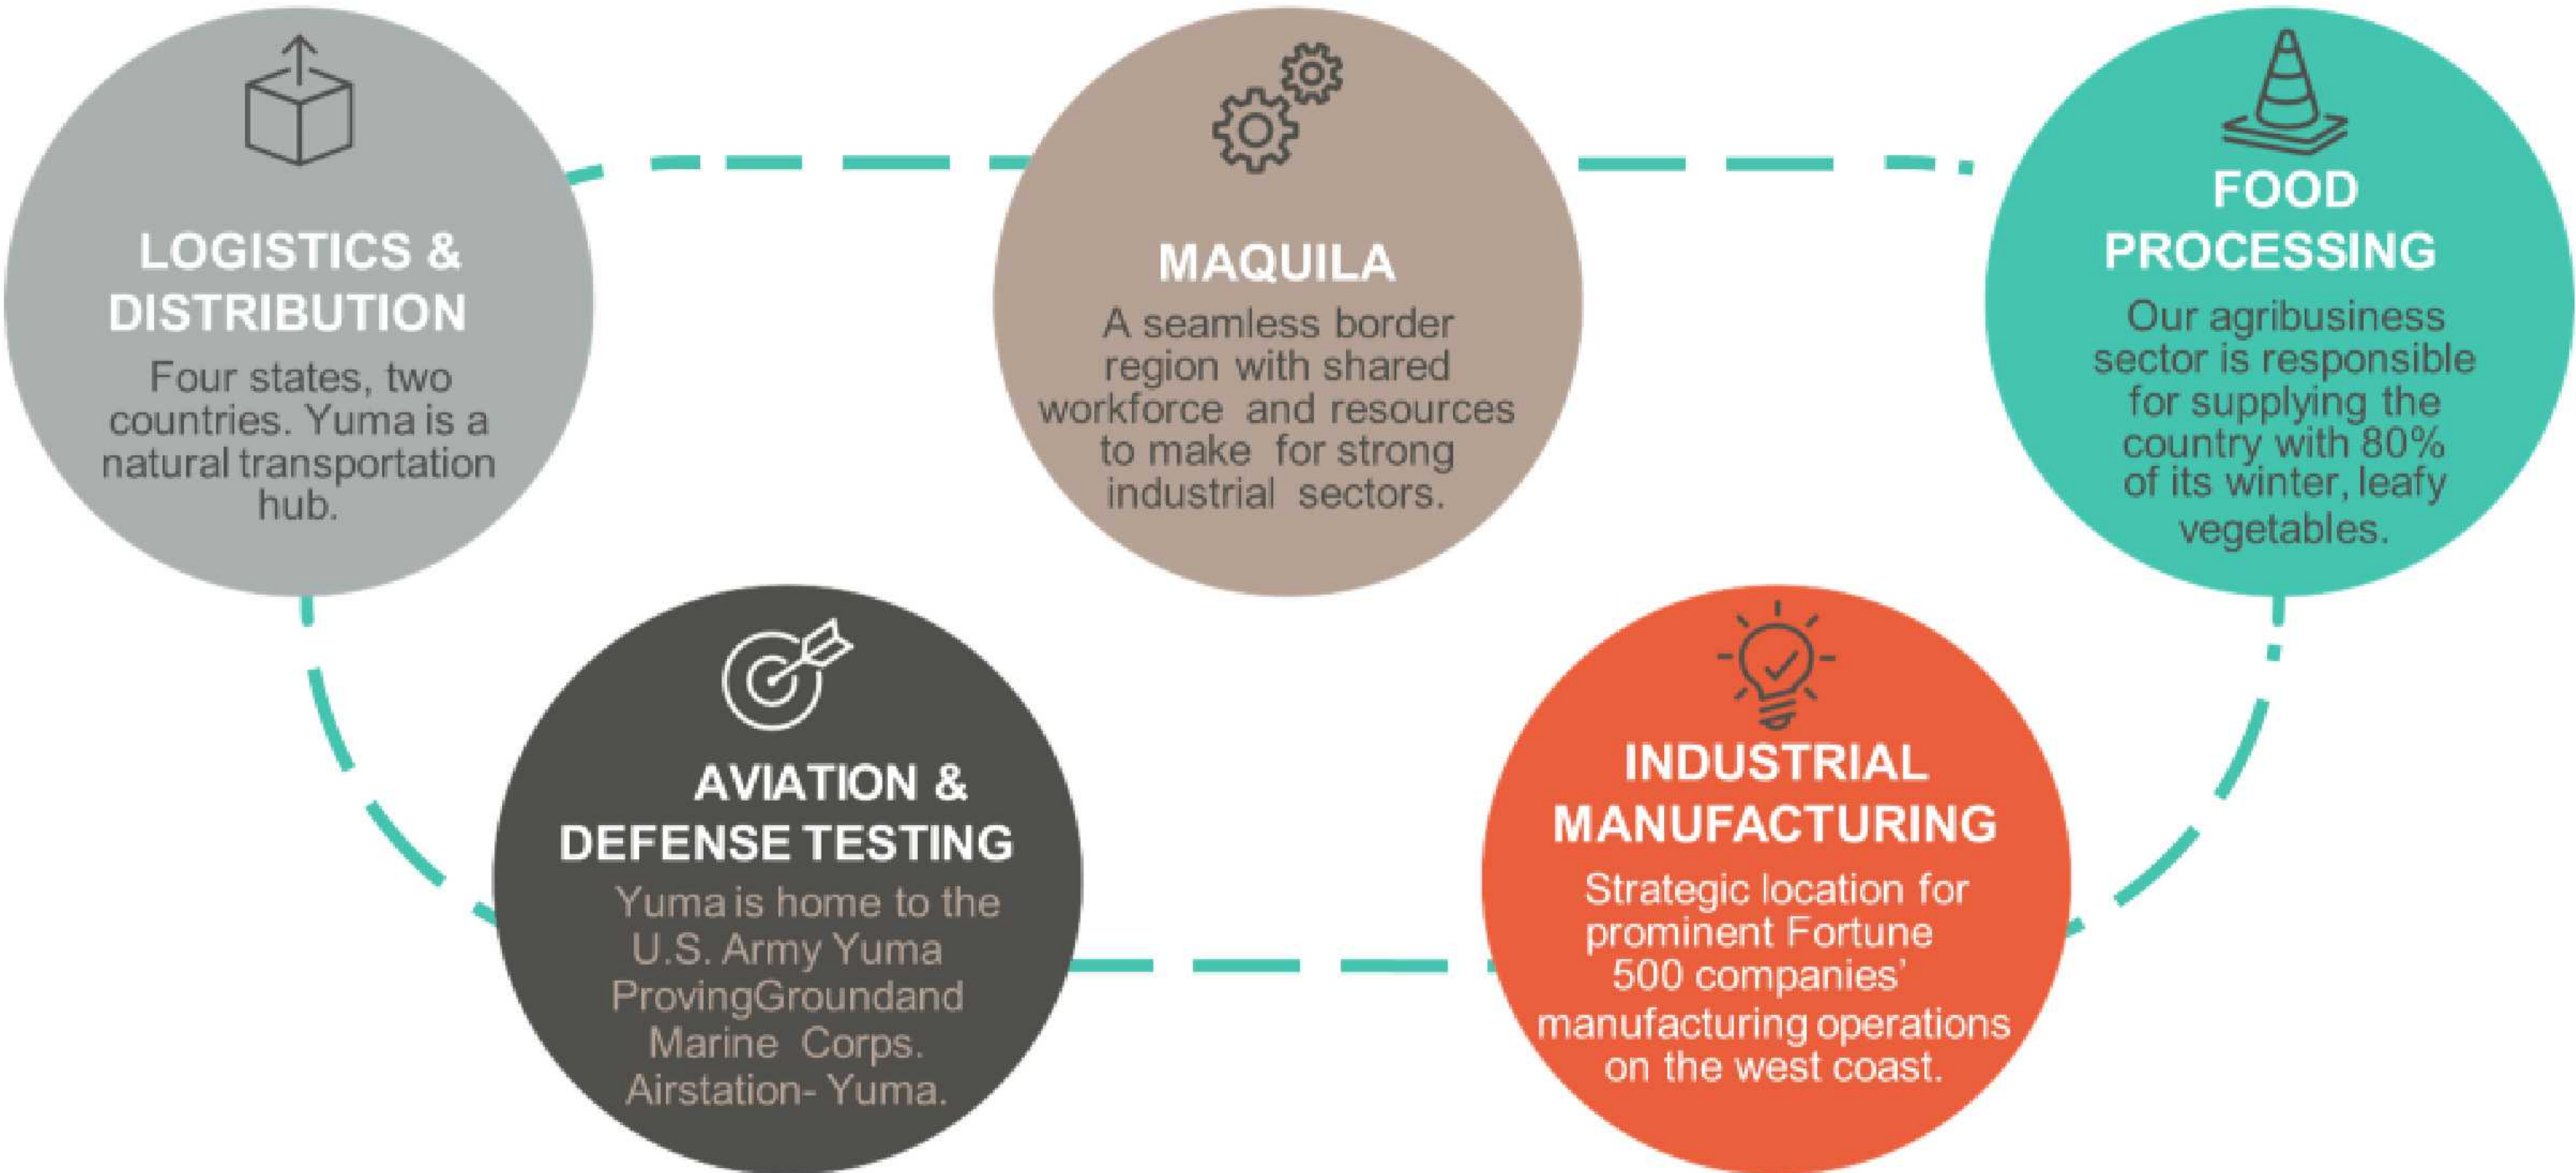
LOGISTICS & DISTRIBUTION

Four states, two countries. Yuma is a natural transportation hub.

MAQUILA

A seamless border region with shared workforce and resources to make for strong industrial sectors.

FOOD PROCESSING

Our agribusiness sector is responsible for supplying the country with 80% of its winter, leafy vegetables.

AVIATION & DEFENSE TESTING

Yuma is home to the U.S. Army Yuma ProvingGroundand Marine Corps. Airstation- Yuma.

INDUSTRIAL MANUFACTURING

Strategic location for prominent Fortune 500 companies' manufacturing operations on the west coast.